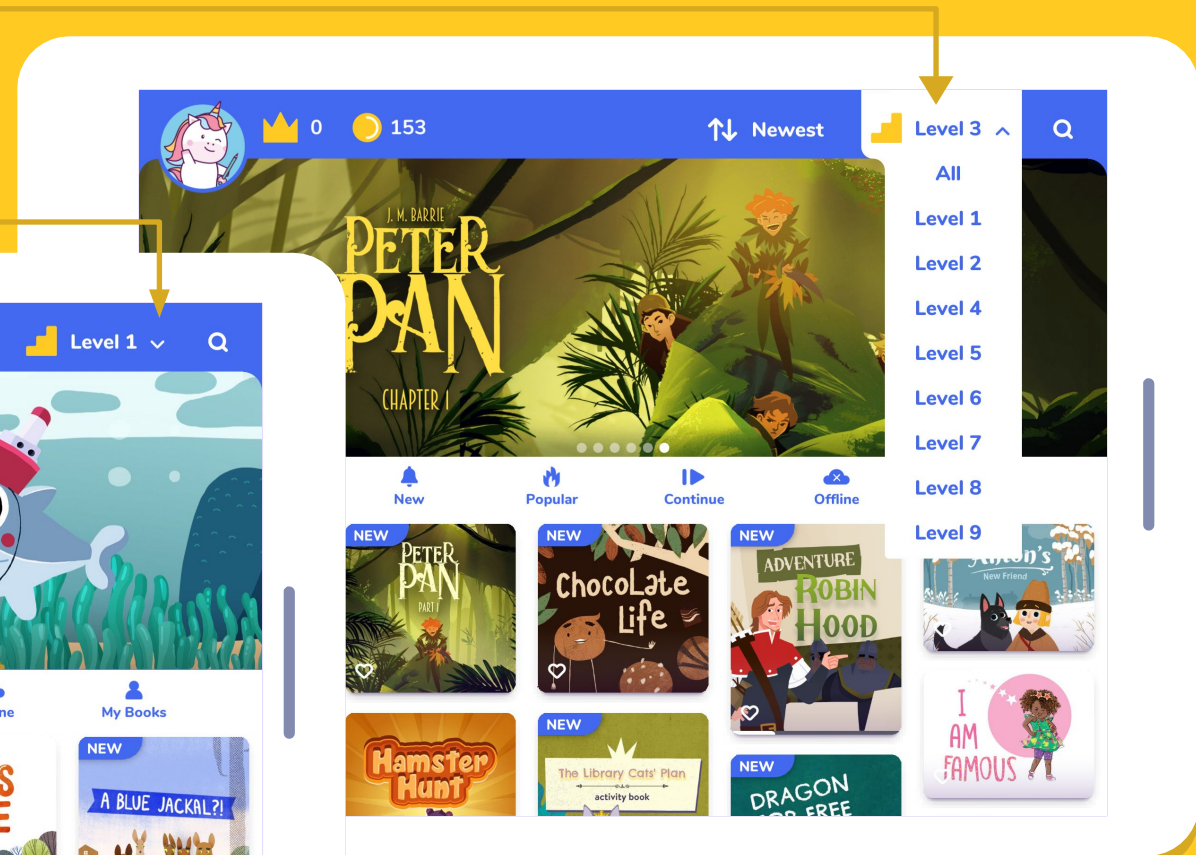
0 153 Newest Level 3

All
Level 1
Level 2
Level 4
Level 5
Level 6
Level 7
Level 8
Level 9

J. M. BARRIE
PETER PAN
CHAPTER I

New Popular Continue Offline

NEW
PETER PAN
PART I

NEW
ChocoLate Life

NEW
ADVENTURE
ROBIN HOOD

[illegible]'s
New Friend

I AM FAMOUS

Hamster Hunt

NEW
The Library Cats' Plan
activity book

NEW
DRAGON
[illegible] FREE

Level 1

me
My Books

NEW
A BLUE JACKAL?!